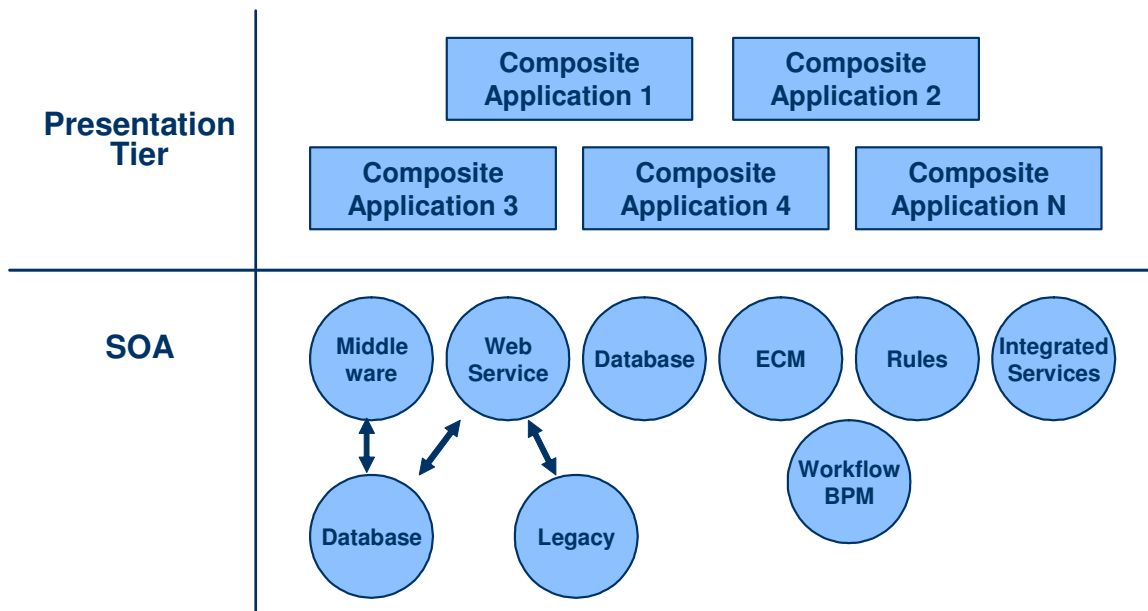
Presentation Tier

Composite Application 1

Composite Application 2

Composite Application 3

Composite Application 4

Composite Application N

SOA

Middle ware

Web Service

Database

ECM

Rules

Integrated Services

Workflow BPM

Database

Legacy